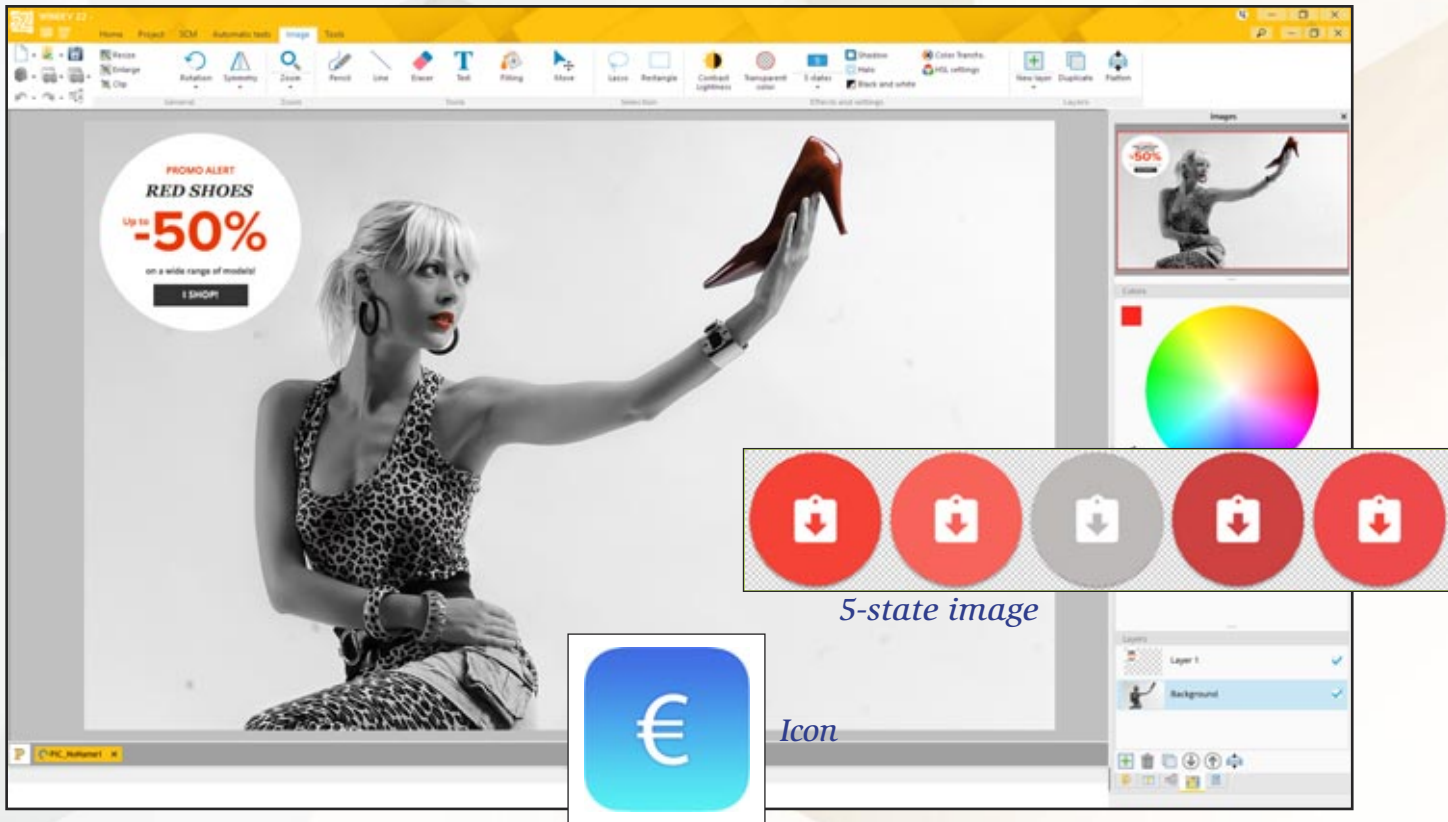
WINDEV 22

Home Project SCM Automatic tests Image Tools

Resize
Enlarge
Clip

Rotation Symmetry Zoom Pencil Line Eraser Text Filling Move Lasso Rectangle Contrast Lightness Transparent color 5 states

Shadow
Halo
Black and white
Color transfo.
HSL settings

New layer Duplicate Flatten

General Zoom Tools Selection Effects and settings Layers

PROMO ALERT
RED SHOES
Up to -50%
on a wide range of models!
I SHOP!

Images

Colors

Layers

Layer 1

Background

PIC_NoName1

5-state image

€

Icon